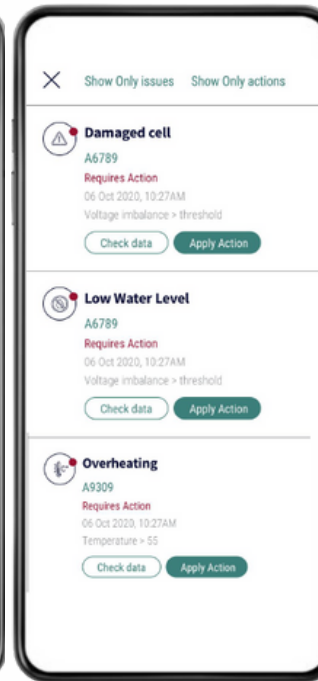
Show Only issues Show Only actions

Damaged cell
A6789
Requires Action
06 Oct 2020, 10:27AM
Voltage imbalance > threshold
Check data
Apply Action

Low Water Level
A6789
Requires Action
06 Oct 2020, 10:27AM
Voltage imbalance > threshold
Check data
Apply Action

Overheating
A9309
Requires Action
06 Oct 2020, 10:27AM
Temperature > 55
Check data
Apply Action